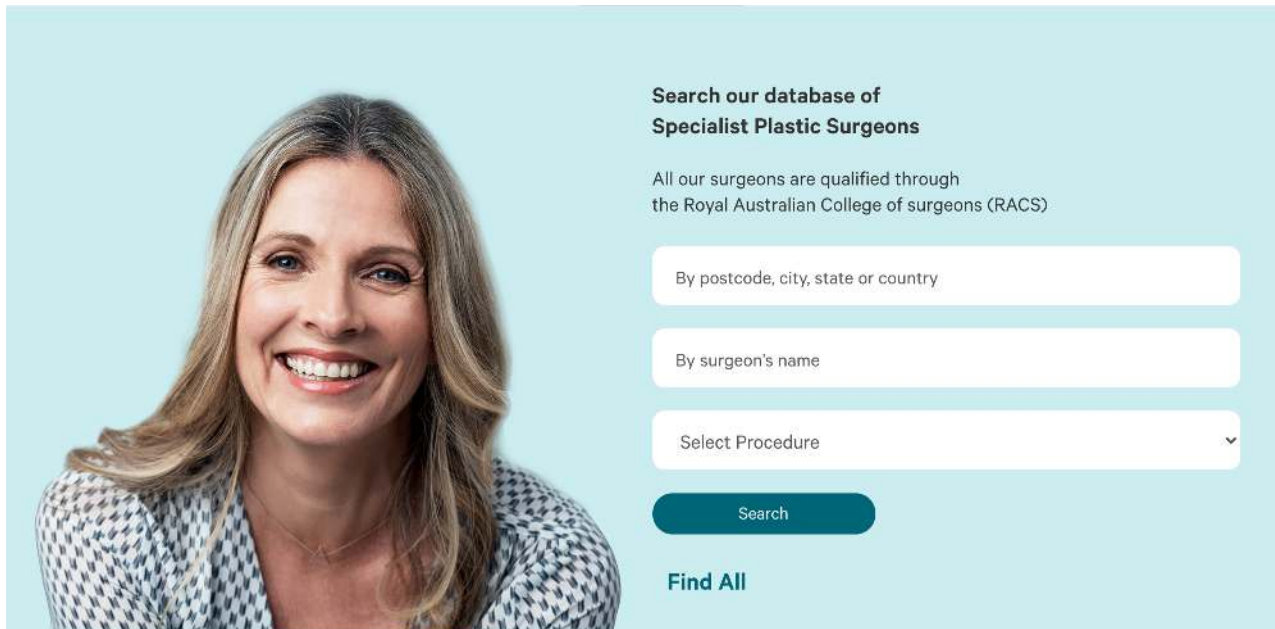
Search our database of
Specialist Plastic Surgeons

All our surgeons are qualified through
the Royal Australian College of surgeons (RACS)

By postcode, city, state or country

By surgeon's name

Select Procedure

Search

Find All